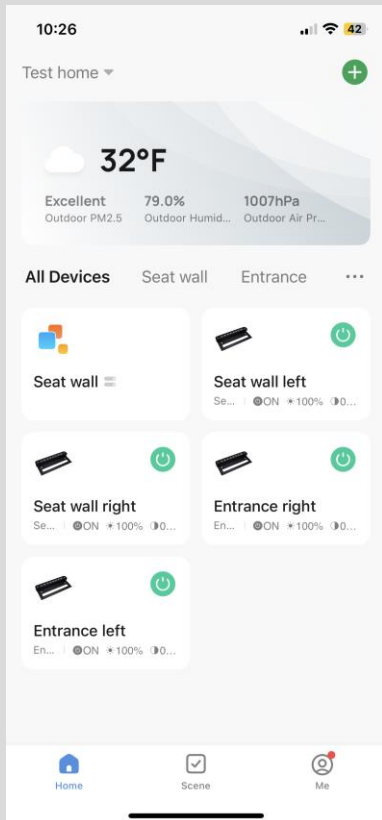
10:26

42

Test home

32°F

Excellent
Outdoor PM2.5

79.0%
Outdoor Humid...

1007hPa
Outdoor Air Pr...

All Devices Seat wall Entrance ···

Seat wall

Seat wall left
Se... | ON 100% 0...

Seat wall right
Se... | ON 100% 0...

Entrance right
En... | ON 100% 0...

Entrance left
En... | ON 100% 0...

Home Scene Me